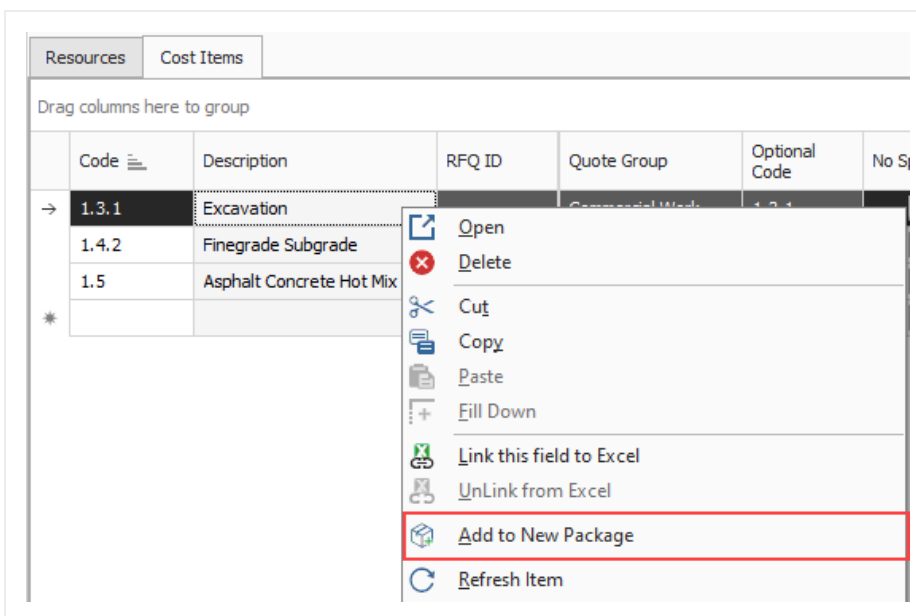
Resources | Cost Items

Drag columns here to group

| | Code | Description | RFQ ID | Quote Group | Optional Code | No Sp |
|---|---|---|---|---|---|---|
| → | 1.3.1 | Excavation | | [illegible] | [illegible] | |
| | 1.4.2 | Finegrade Subgrade | | | | |
| | 1.5 | Asphalt Concrete Hot Mix | | | | |
| * | | | | | | |

Open
Delete
Cut
Copy
Paste
Fill Down
Link this field to Excel
UnLink from Excel
Add to New Package
Refresh Item